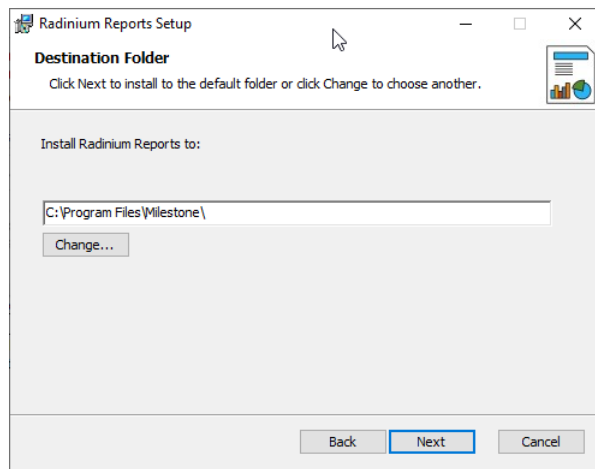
Radinium Reports Setup

Destination Folder

Click Next to install to the default folder or click Change to choose another.

Install Radinium Reports to:

C:\Program Files\Milestone\

Change...

Back

Next

Cancel